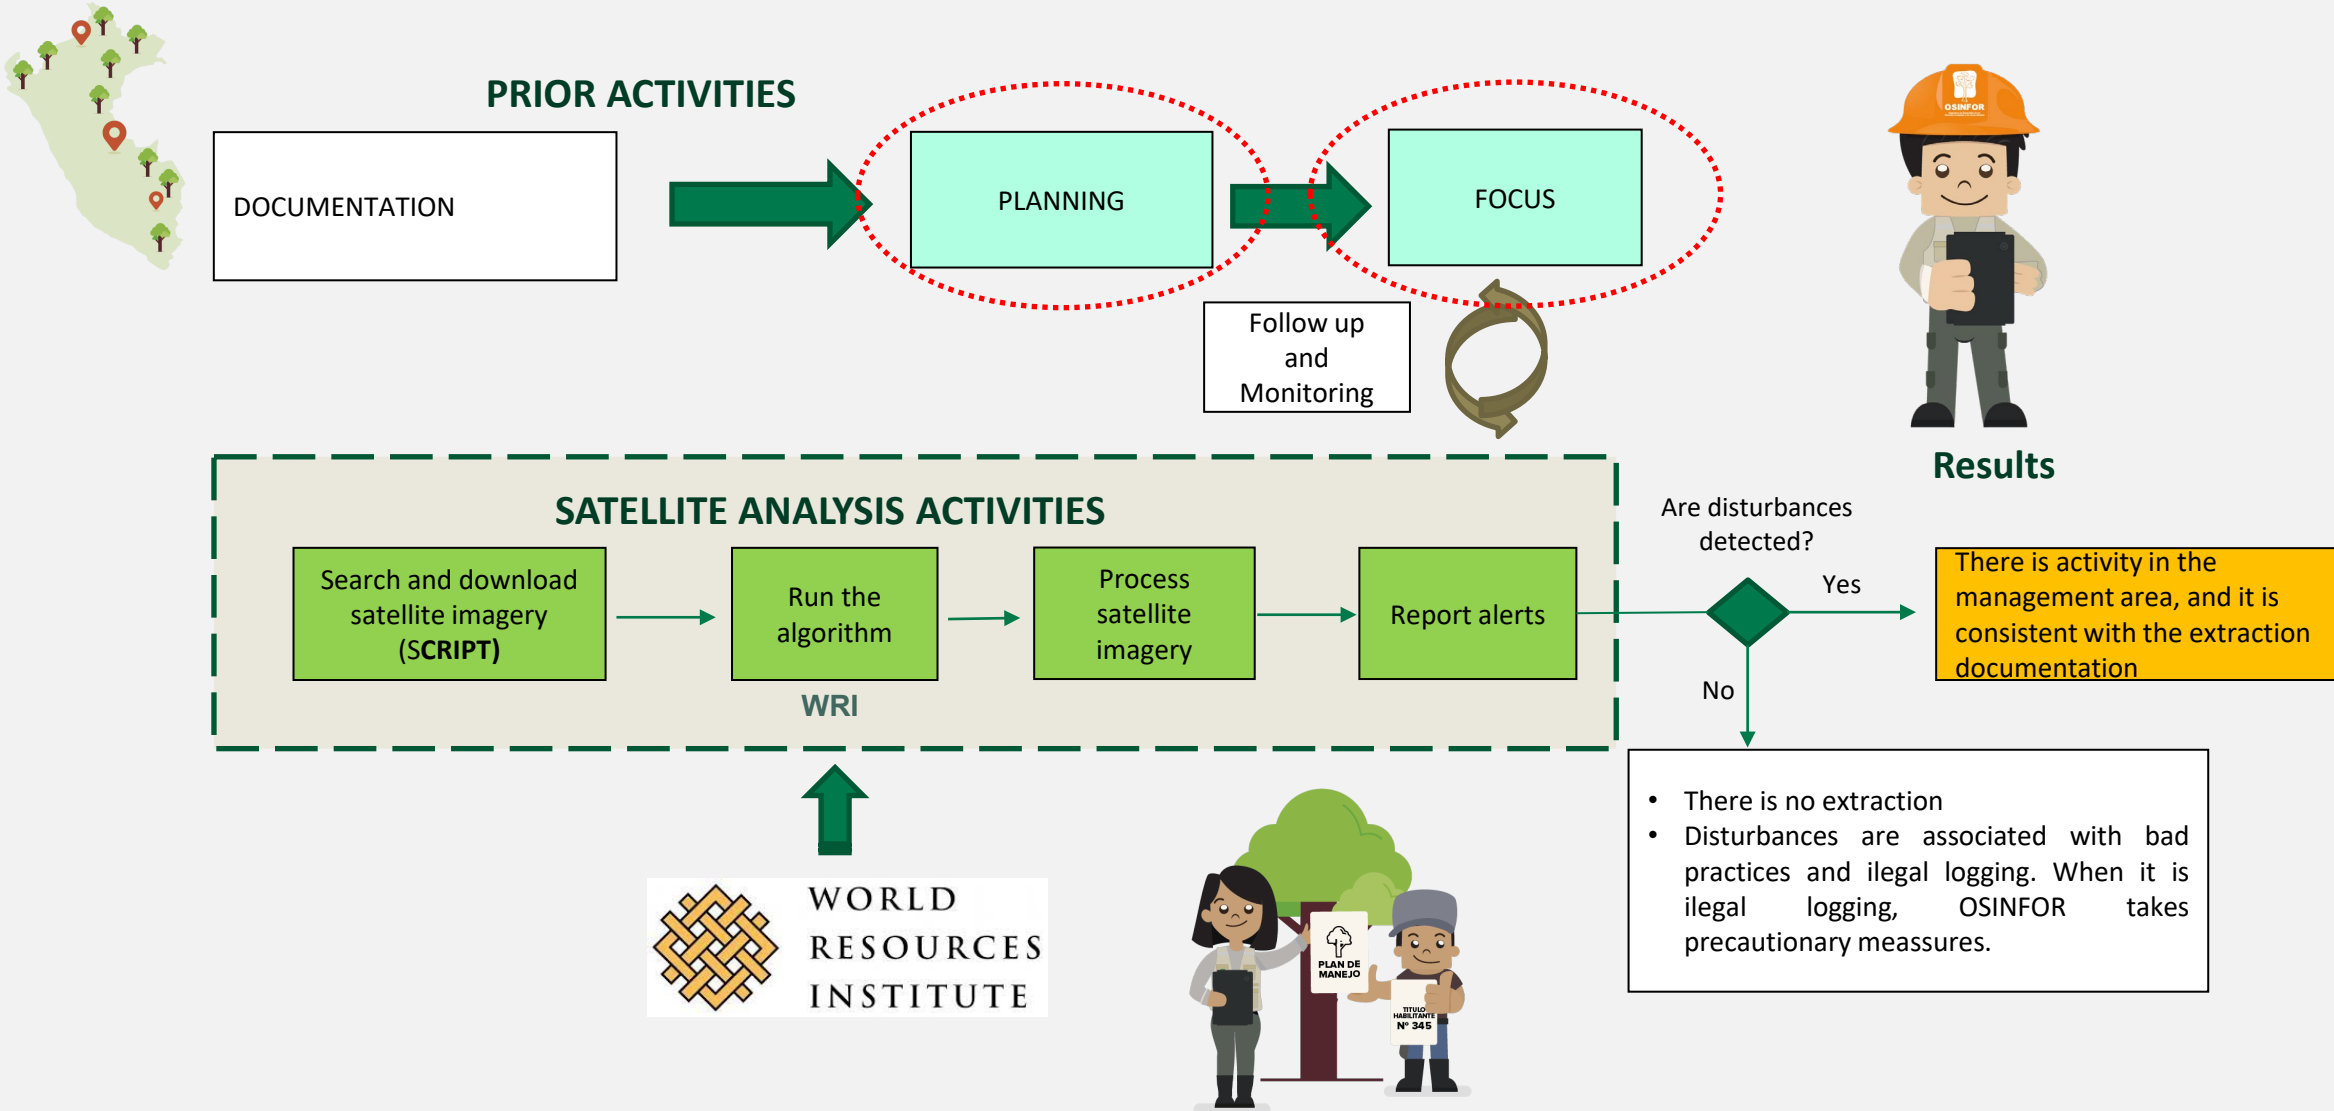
PRIOR ACTIVITIES

DOCUMENTATION

PLANNING

FOCUS

Follow up and Monitoring

OSINFOR

Results

SATELLITE ANALYSIS ACTIVITIES

Search and download satellite imagery (SCRIPT)

Run the algorithm

WRI

Process satellite imagery

Report alerts

Are disturbances detected?

Yes

There is activity in the management area, and it is consistent with the extraction documentation

No

- There is no extraction
- Disturbances are associated with bad practices and ilegal logging. When it is ilegal logging, OSINFOR takes precautionary meassures.

WORLD RESOURCES INSTITUTE

PLAN DE MANEJO

TITULO HABILITANTE Nº 345